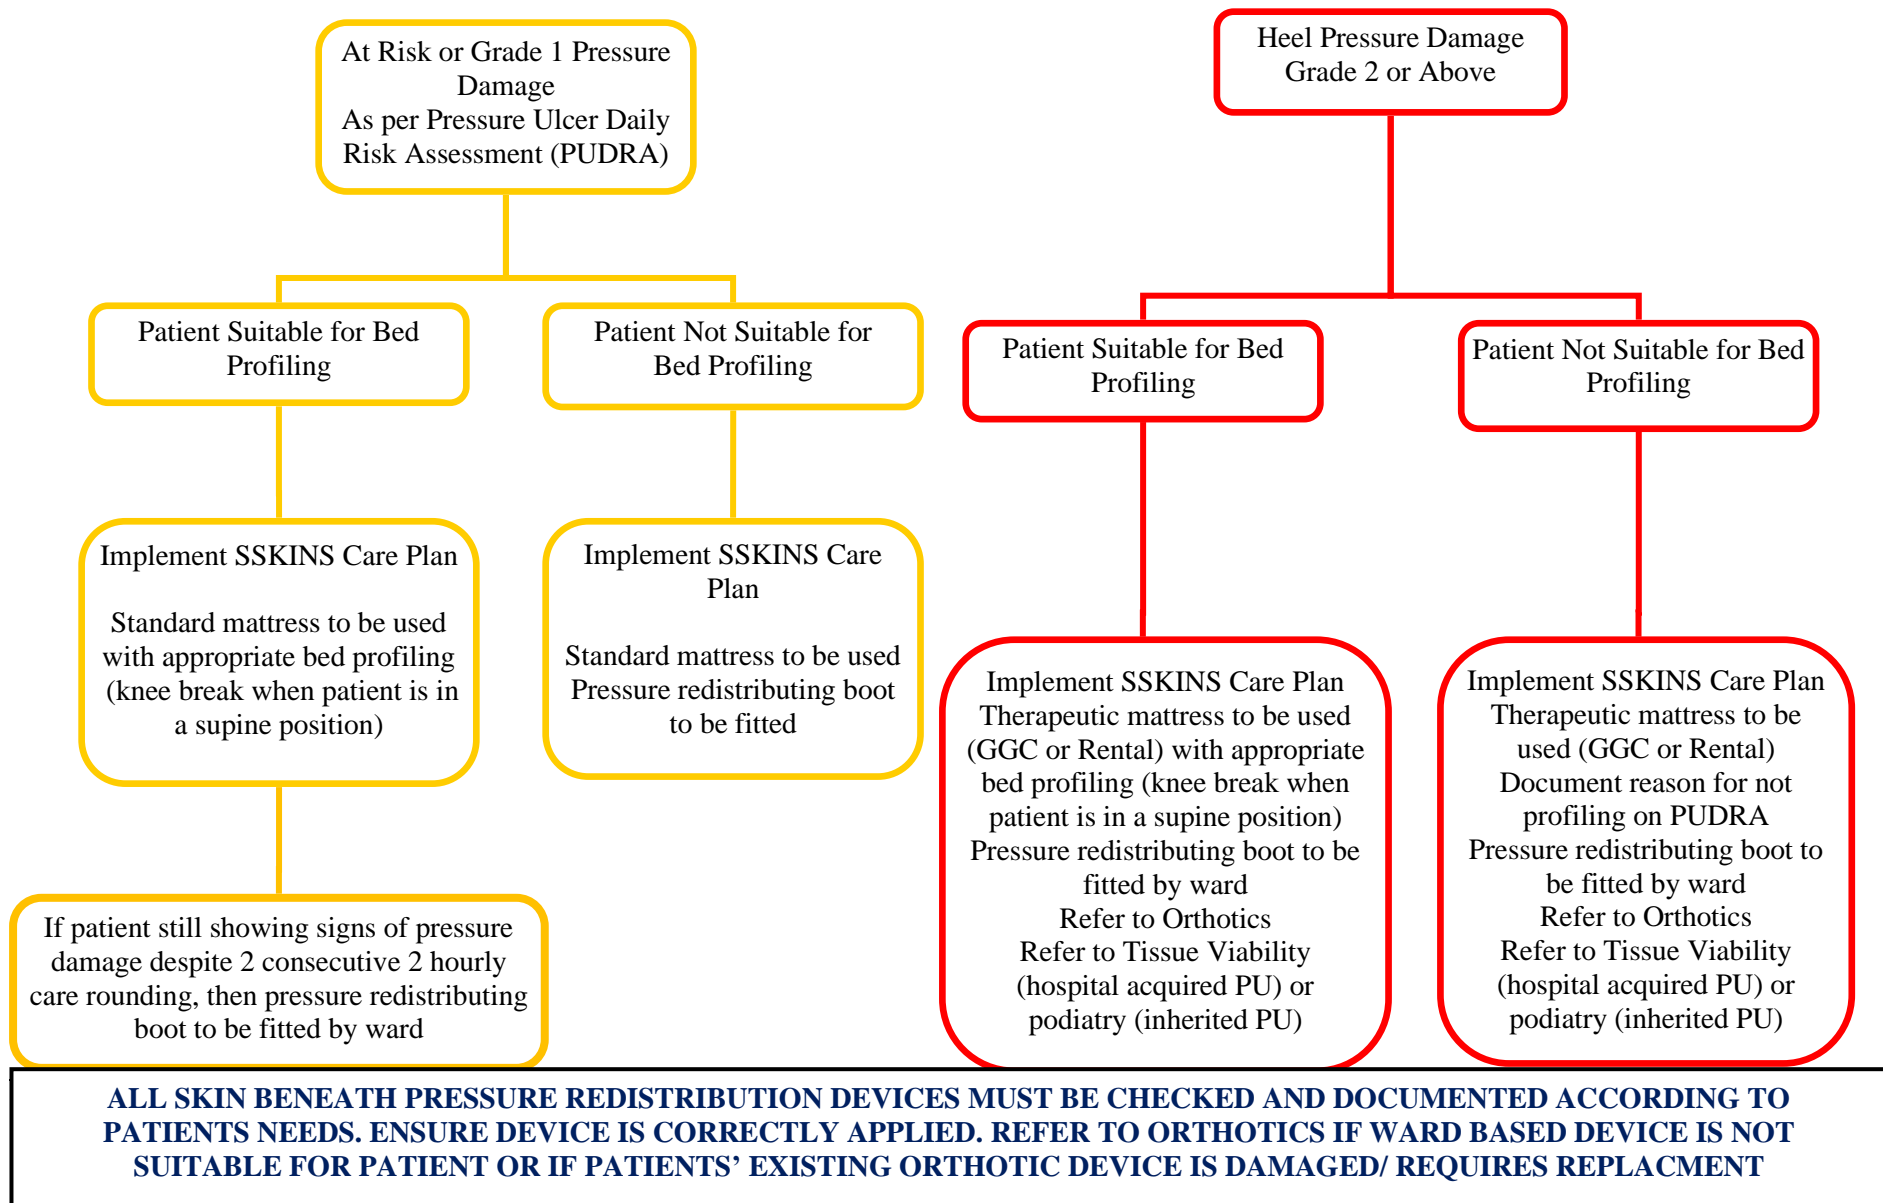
At Risk or Grade 1 Pressure Damage
As per Pressure Ulcer Daily Risk Assessment (PUDRA)

Patient Suitable for Bed Profiling

Patient Not Suitable for Bed Profiling

Implement SSKINS Care Plan

Standard mattress to be used with appropriate bed profiling (knee break when patient is in a supine position)

Implement SSKINS Care Plan

Standard mattress to be used
Pressure redistributing boot to be fitted

If patient still showing signs of pressure damage despite 2 consecutive 2 hourly care rounding, then pressure redistributing boot to be fitted by ward

Heel Pressure Damage
Grade 2 or Above

Patient Suitable for Bed Profiling

Patient Not Suitable for Bed Profiling

Implement SSKINS Care Plan
Therapeutic mattress to be used (GGC or Rental) with appropriate bed profiling (knee break when patient is in a supine position)
Pressure redistributing boot to be fitted by ward
Refer to Orthotics
Refer to Tissue Viability (hospital acquired PU) or podiatry (inherited PU)

Implement SSKINS Care Plan
Therapeutic mattress to be used (GGC or Rental)
Document reason for not profiling on PUDRA
Pressure redistributing boot to be fitted by ward
Refer to Orthotics
Refer to Tissue Viability (hospital acquired PU) or podiatry (inherited PU)

ALL SKIN BENEATH PRESSURE REDISTRIBUTION DEVICES MUST BE CHECKED AND DOCUMENTED ACCORDING TO PATIENTS NEEDS. ENSURE DEVICE IS CORRECTLY APPLIED. REFER TO ORTHOTICS IF WARD BASED DEVICE IS NOT SUITABLE FOR PATIENT OR IF PATIENTS' EXISTING ORTHOTIC DEVICE IS DAMAGED/ REQUIRES REPLACMENT